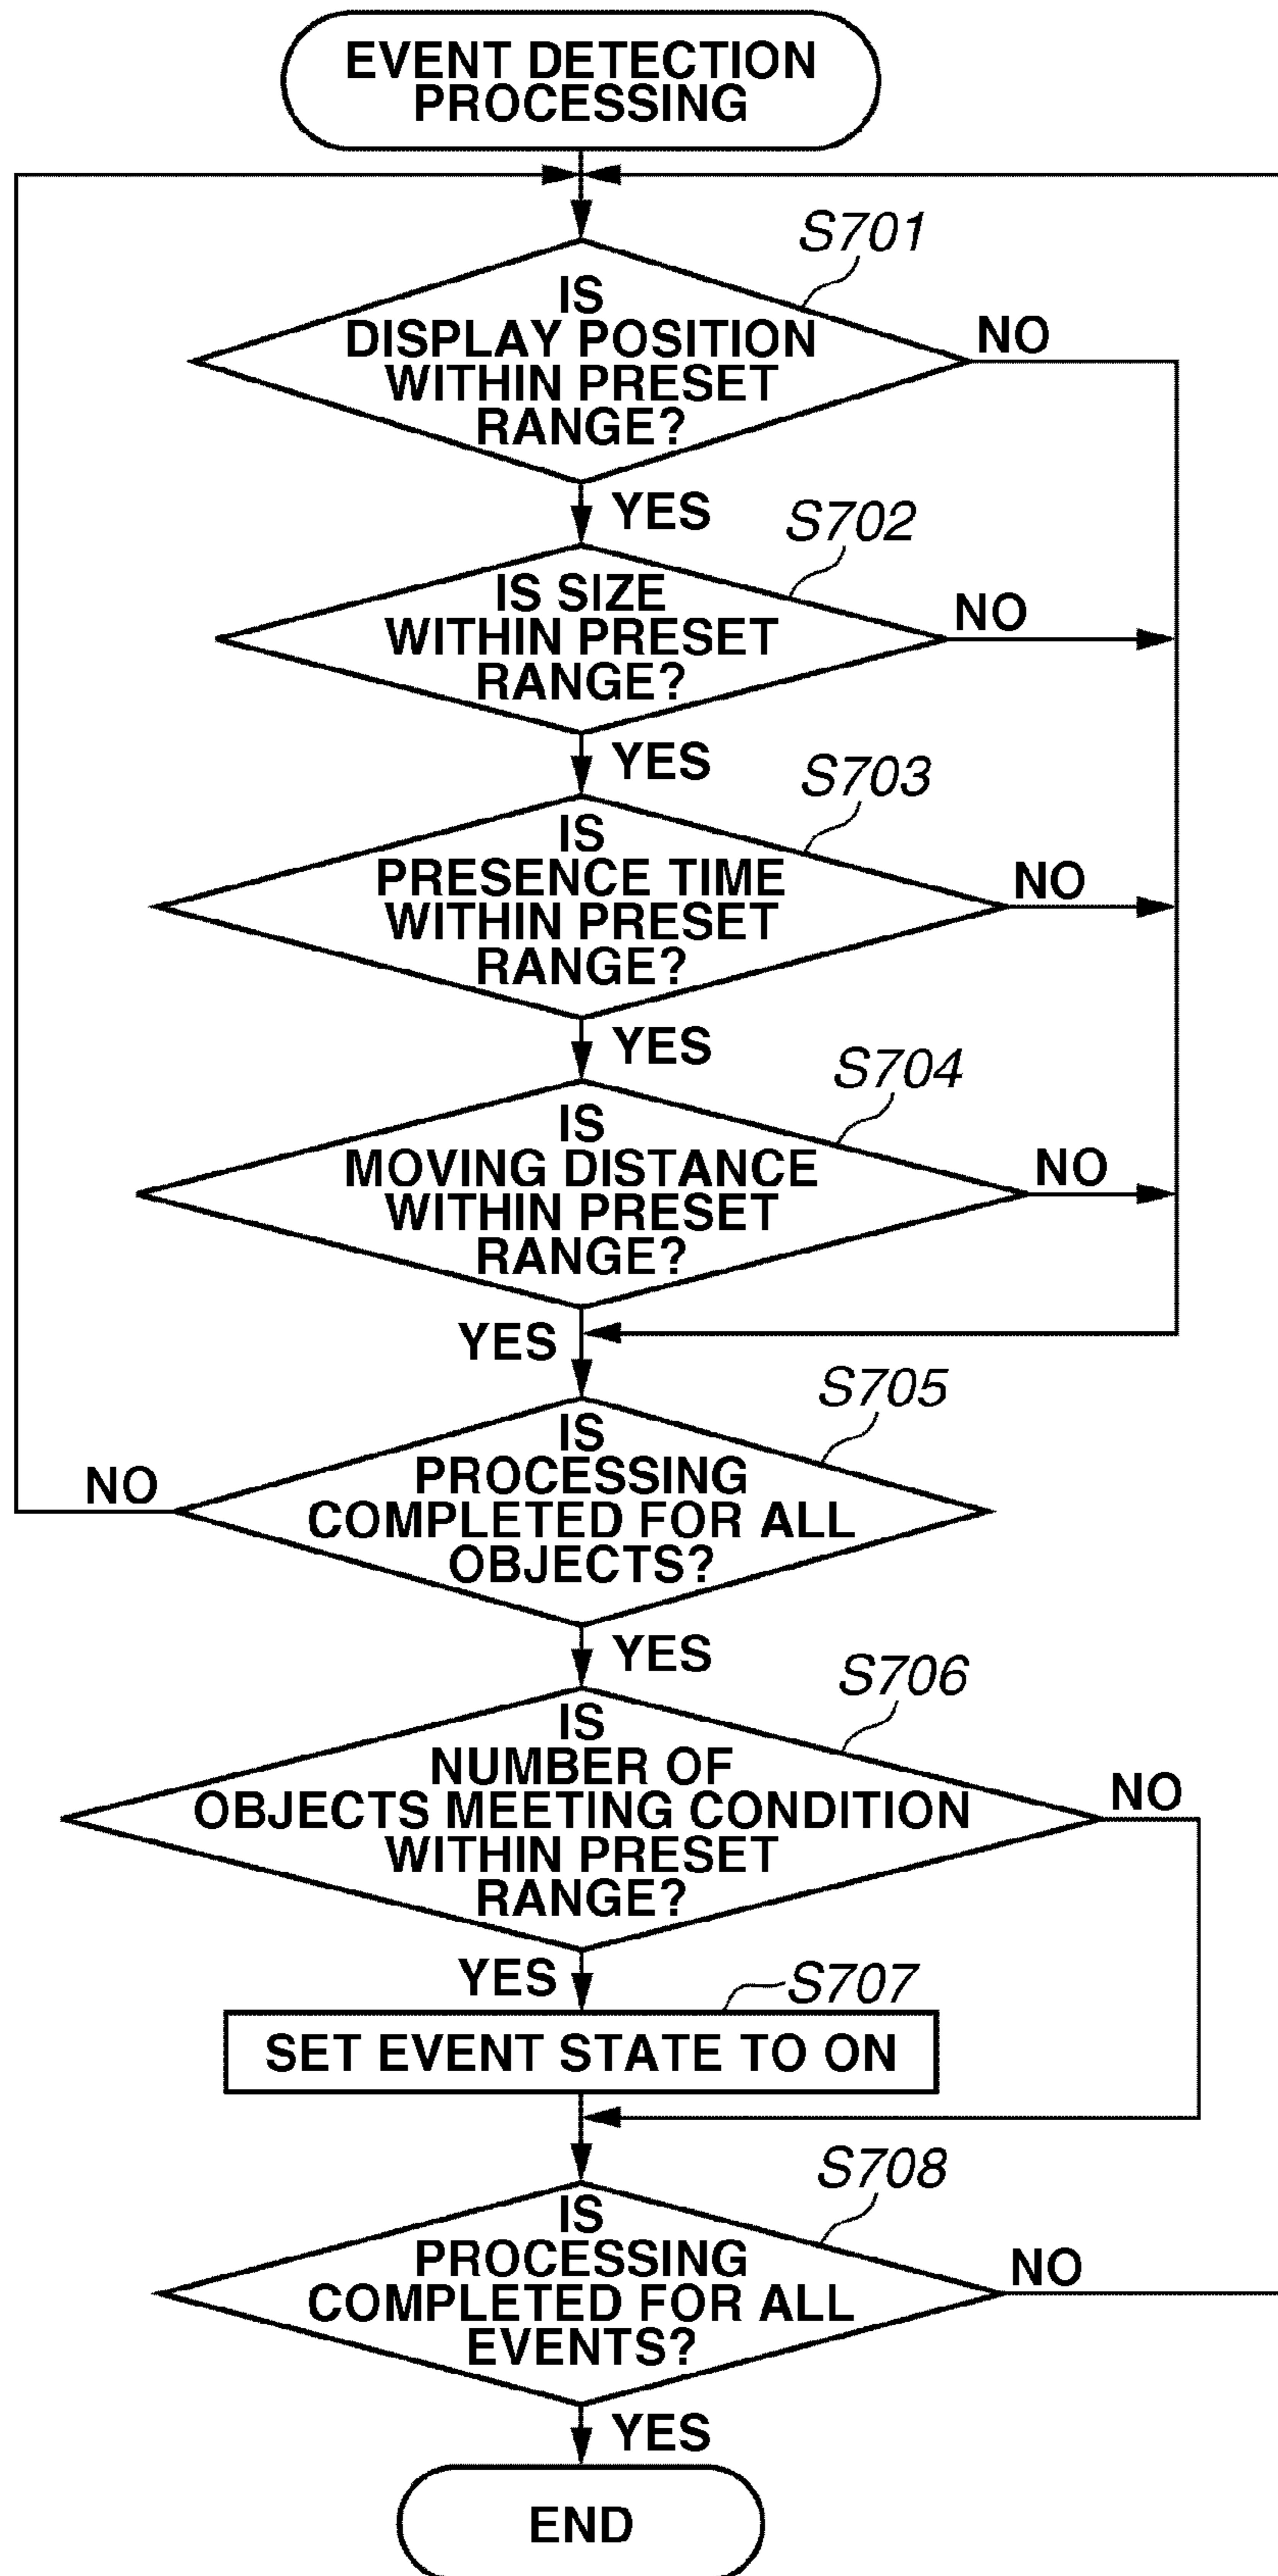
EVENT DETECTION PROCESSING

S701

IS DISPLAY POSITION WITHIN PRESET RANGE?

NO

YES

S702

IS SIZE WITHIN PRESET RANGE?

NO

YES

S703

IS PRESENCE TIME WITHIN PRESET RANGE?

NO

YES

S704

IS MOVING DISTANCE WITHIN PRESET RANGE?

NO

YES

S705

NO

IS PROCESSING COMPLETED FOR ALL OBJECTS?

YES

S706

IS NUMBER OF OBJECTS MEETING CONDITION WITHIN PRESET RANGE?

NO

YES

S707

SET EVENT STATE TO ON

S708

IS PROCESSING COMPLETED FOR ALL EVENTS?

NO

YES

END